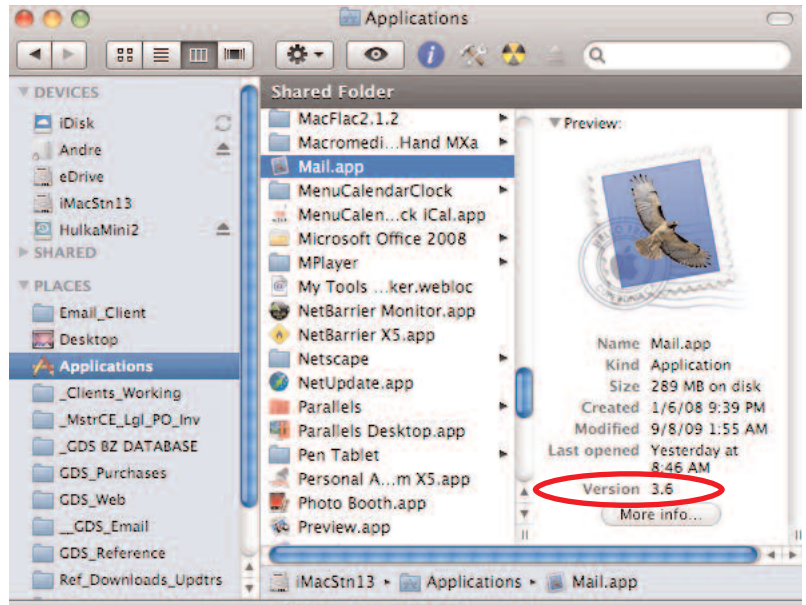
Applications

Q

DEVICES
iDisk
Andre
eDrive
iMacStn13
HulkaMini2
SHARED
PLACES
Email_Client
Desktop
Applications
_Clients_Working
_MstrCE_Lgl_PO_Inv
_GDS BZ DATABASE
GDS_Purchases
GDS_Web
__GDS_Email
GDS_Reference
Ref_Downloads_Updtrs

Shared Folder
MacFlac2.1.2
Macromedi...Hand MXa
Mail.app
MenuCalendarClock
MenuCalen...ck iCal.app
Microsoft Office 2008
MPlayer
My Tools ...ker.webloc
NetBarrier Monitor.app
NetBarrier X5.app
Netscape
NetUpdate.app
Parallels
Parallels Desktop.app
Pen Tablet
Personal A...m X5.app
Photo Booth.app
Preview.app

Preview:

Name Mail.app
Kind Application
Size 289 MB on disk
Created 1/6/08 9:39 PM
Modified 9/8/09 1:55 AM
Last opened Yesterday at 8:46 AM
Version 3.6
More info...

iMacStn13 ▸ Applications ▸ Mail.app